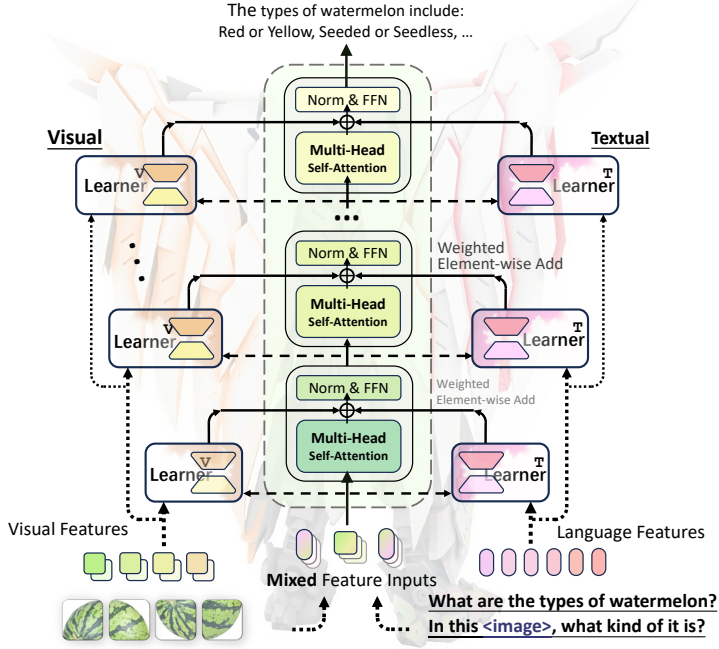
The types of watermelon include:
Red or Yellow, Seeded or Seedless, ...

Visual

Textual

Norm & FFN

Multi-Head
Self-Attention

Learner$^{V}$

Learner$^{T}$

...

Norm & FFN

Multi-Head
Self-Attention

Weighted
Element-wise Add

Learner$^{V}$

Learner$^{T}$

Norm & FFN

Multi-Head
Self-Attention

Weighted
Element-wise Add

Learner$^{V}$

Learner$^{T}$

Visual Features

Language Features

Mixed Feature Inputs

What are the types of watermelon?
In this <image>, what kind of it is?